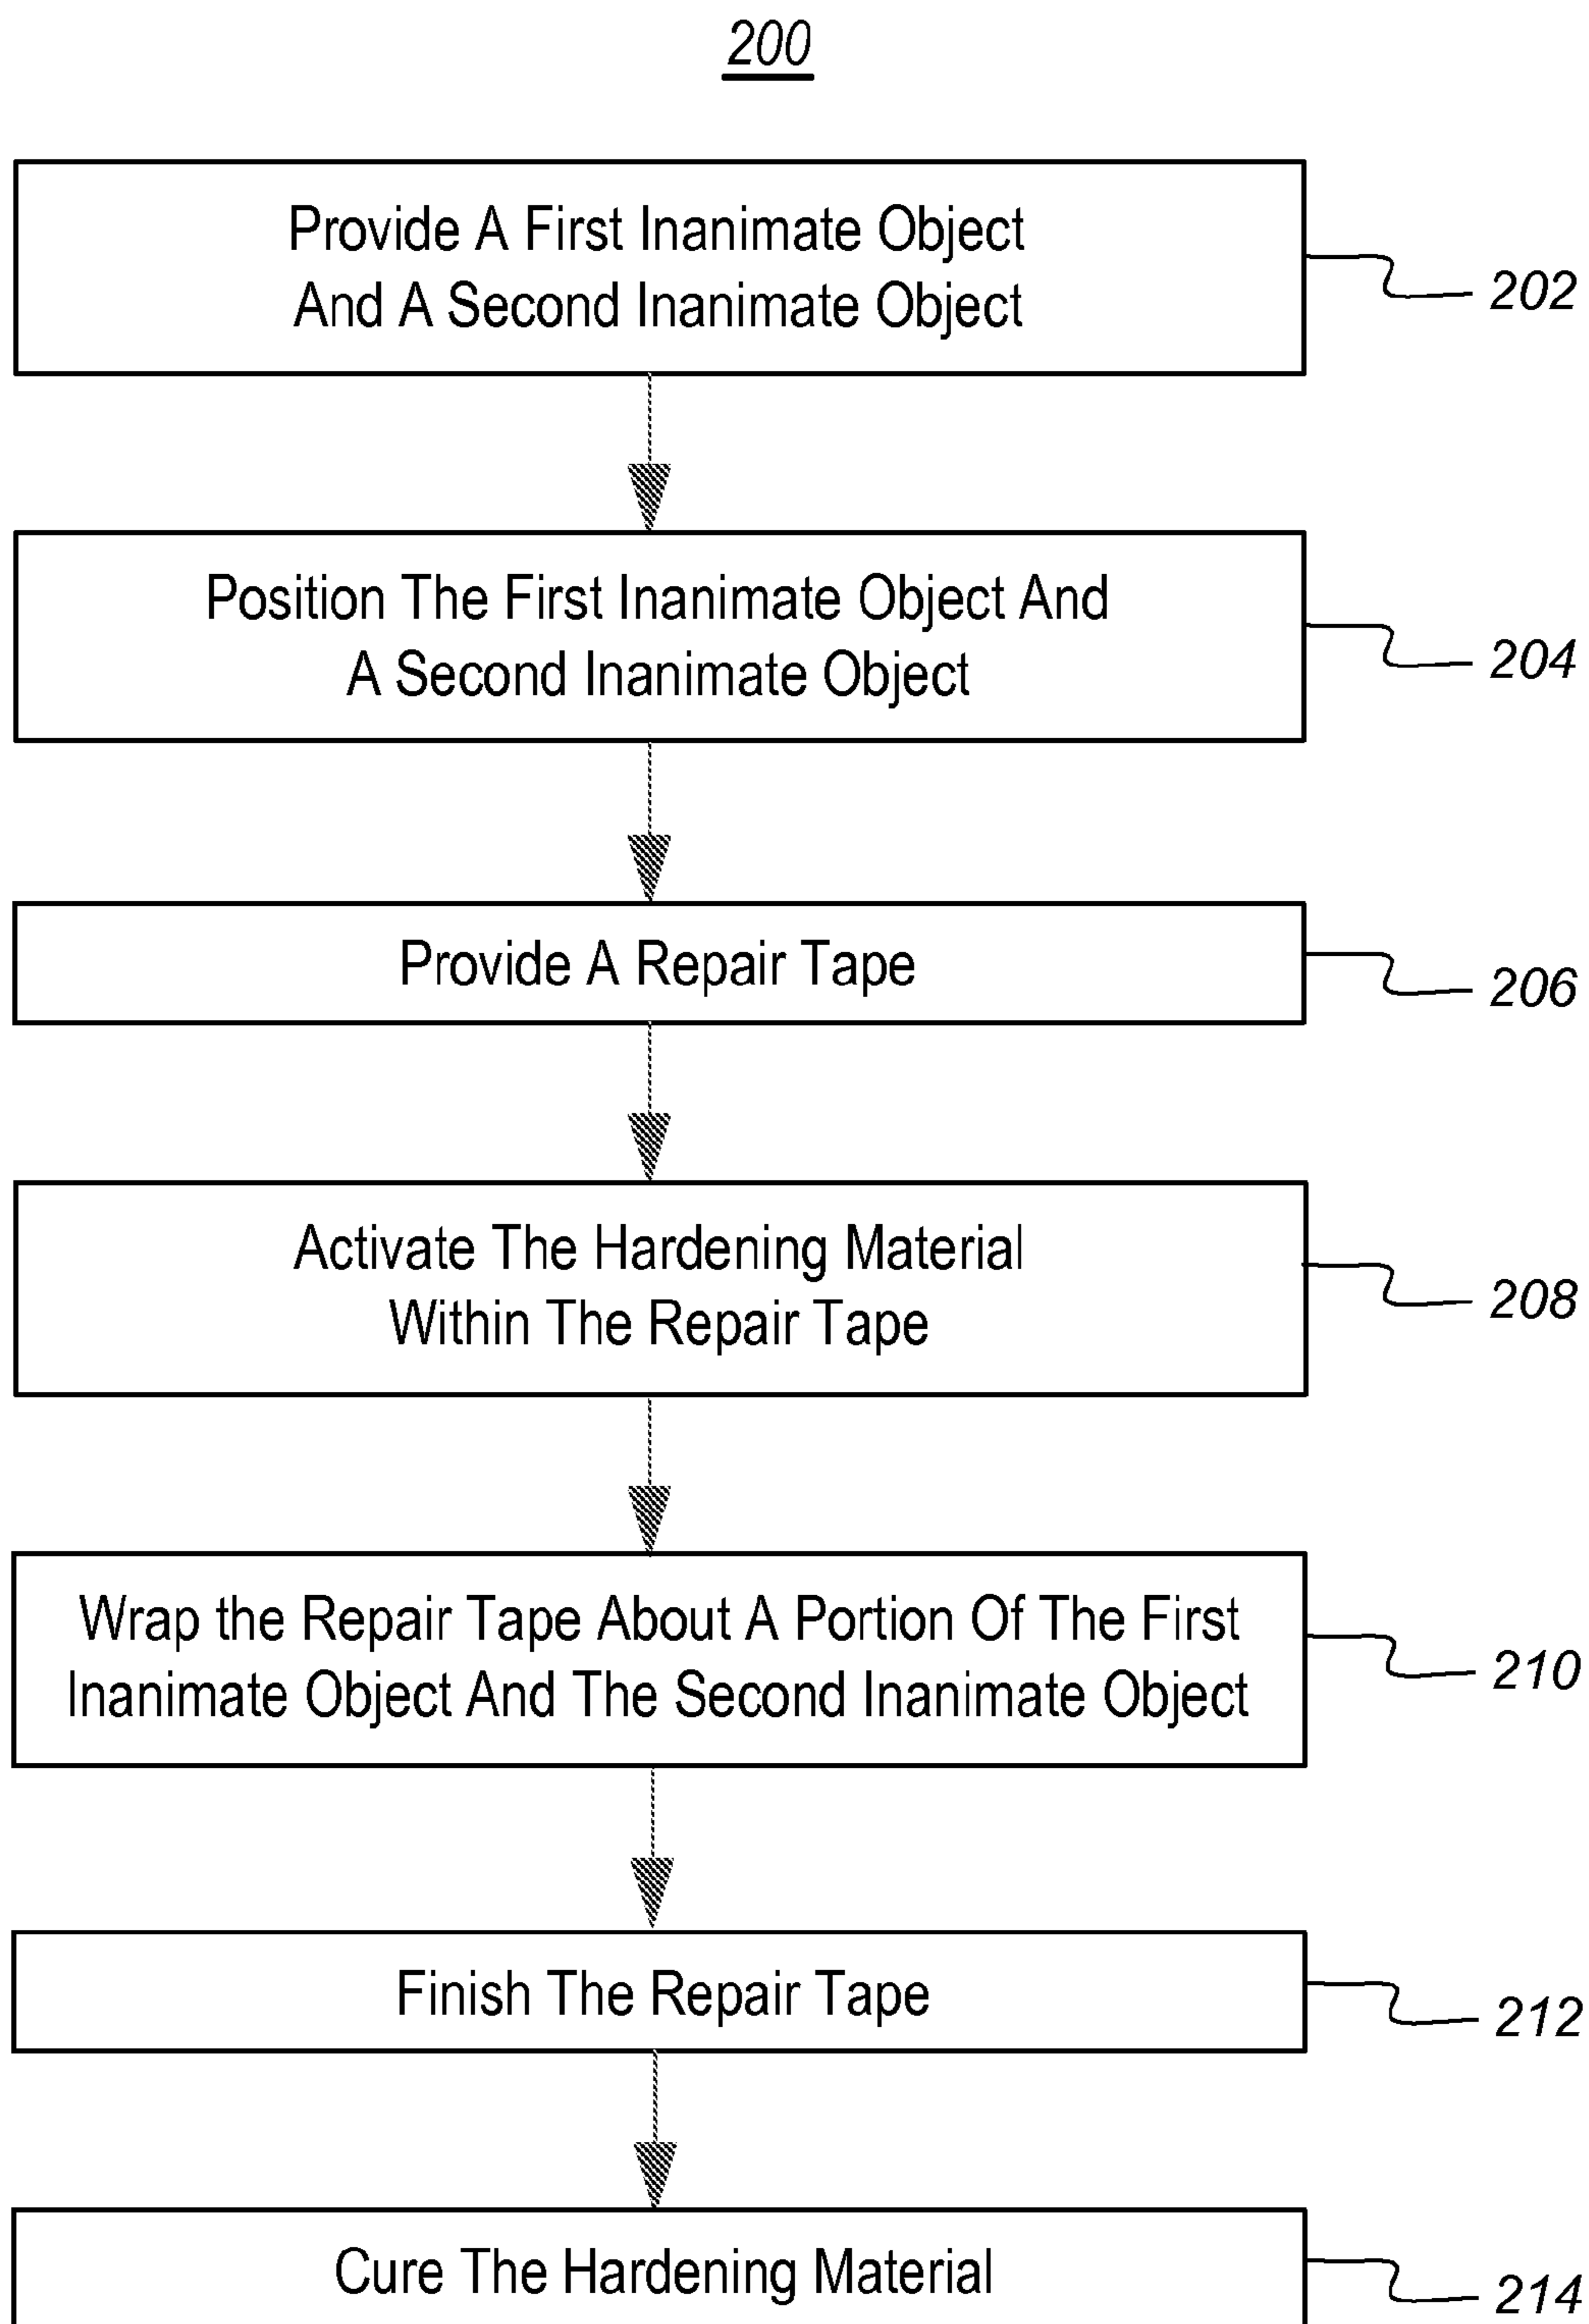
200

Provide A First Inanimate Object And A Second Inanimate Object

202

Position The First Inanimate Object And A Second Inanimate Object

204

Provide A Repair Tape

206

Activate The Hardening Material Within The Repair Tape

208

Wrap the Repair Tape About A Portion Of The First Inanimate Object And The Second Inanimate Object

210

Finish The Repair Tape

212

Cure The Hardening Material

214